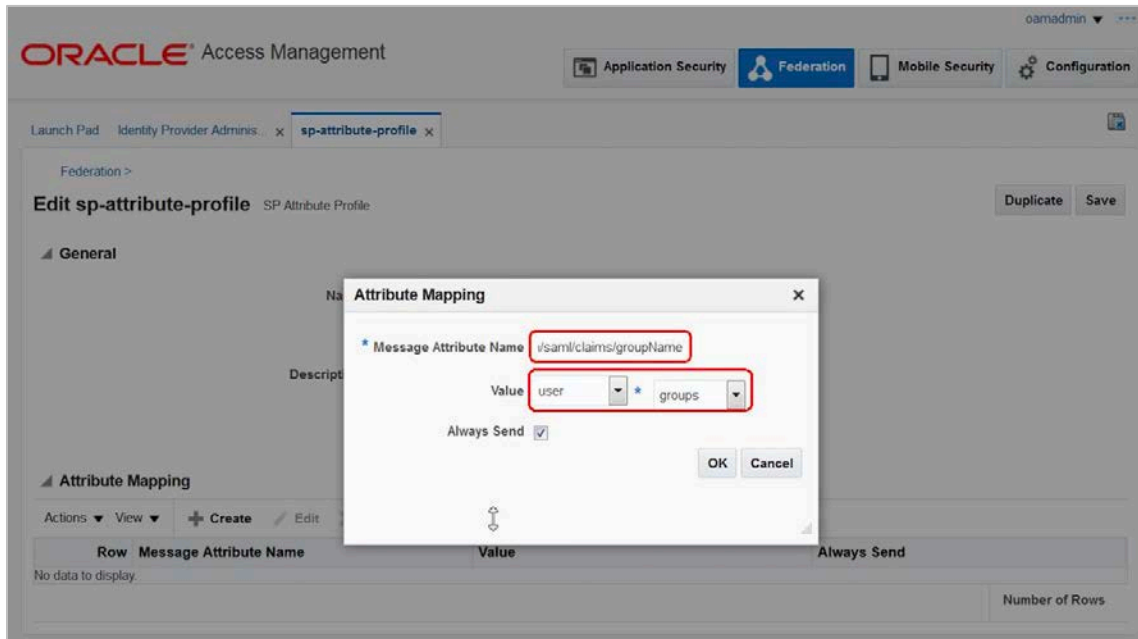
oamadmin ▾

ORACLE® Access Management

Application Security Federation Mobile Security Configuration

Launch Pad Identity Provider Adminis... × sp-attribute-profile ×

Federation >

Edit sp-attribute-profile SP Attribute Profile

Duplicate Save

General

Na

Descript

Attribute Mapping ×

* Message Attribute Name i/saml/claims/groupName

Value user * groups

Always Send

OK Cancel

Attribute Mapping

Actions ▾ View ▾ Create Edit

| Row | Message Attribute Name | Value | Always Send |
|---|---|---|---|
| No data to display. | | | |

Number of Rows